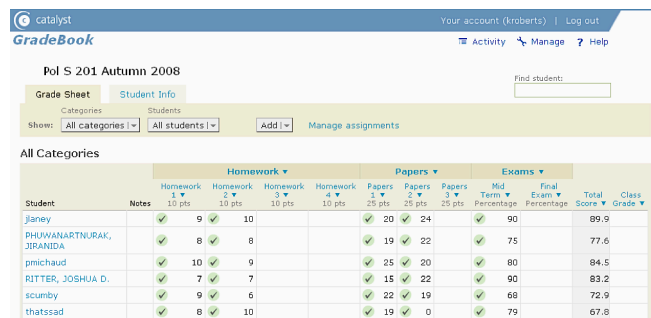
catalyst

Your account (kroberts) | Log out

GradeBook

Activity Manage ? Help

Pol S 201 Autumn 2008

Find student:

Grade Sheet | Student Info

Show: Categories All categories | Students All students | Add | Manage assignments

All Categories

| Student | Notes | Homework 1 ▼ 10 pts | Homework 2 ▼ 10 pts | Homework 3 ▼ 10 pts | Homework 4 ▼ 10 pts | Papers 1 ▼ 25 pts | Papers 2 ▼ 25 pts | Papers 3 ▼ 25 pts | Mid Term ▼ Percentage | Final Exam ▼ Percentage | Total Score ▼ | Class Grade ▼ |
|---|---|---|---|---|---|---|---|---|---|---|---|---|
| jlaney | | 9 | 10 | | | 20 | 24 | | 90 | | 89.9 | |
| PHUWANARTNURAK, JIRANIDA | | 8 | 8 | | | 19 | 22 | | 75 | | 77.6 | |
| pmichaud | | 10 | 9 | | | 25 | 20 | | 80 | | 84.5 | |
| RITTER, JOSHUA D. | | 7 | 7 | | | 15 | 22 | | 90 | | 83.2 | |
| scumby | | 9 | 6 | | | 22 | 19 | | 68 | | 72.9 | |
| thatssad | | 8 | 10 | | | 19 | 0 | | 79 | | 67.8 | |